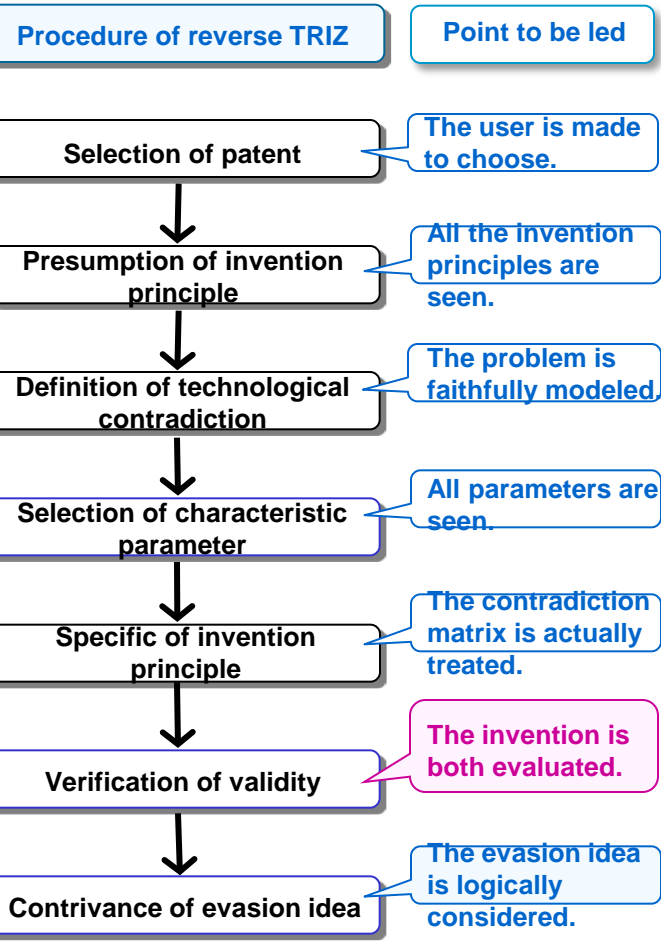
Procedure of reverse TRIZ

Point to be led

Selection of patent

The user is made to choose.

Presumption of invention principle

All the invention principles are seen.

Definition of technological contradiction

The problem is faithfully modeled.

Selection of characteristic parameter

All parameters are seen.

Specific of invention principle

The contradiction matrix is actually treated.

Verification of validity

The invention is both evaluated.

Contrivance of evasion idea

The evasion idea is logically considered.